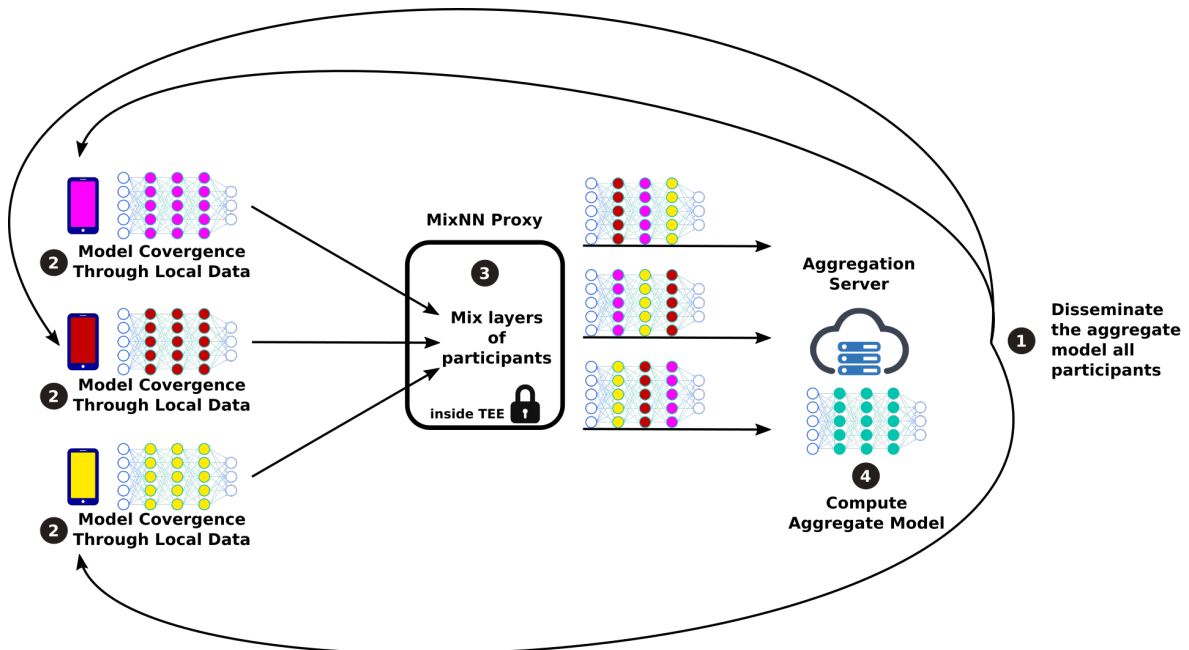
2 Model Covergence Through Local Data

2 Model Covergence Through Local Data

2 Model Covergence Through Local Data

MixNN Proxy

3

Mix layers of participants

inside TEE

Aggregation Server

4 Compute Aggregate Model

1 Disseminate the aggregate model all participants